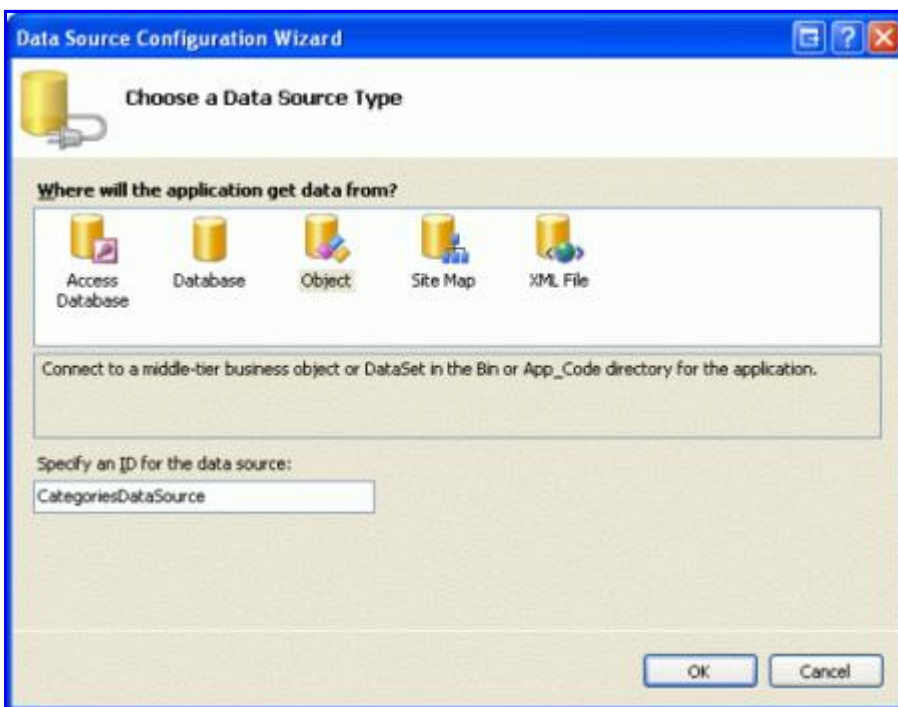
Data Source Configuration Wizard

Choose a Data Source Type

Where will the application get data from?

Access Database

Database

Object

Site Map

XML File

Connect to a middle-tier business object or DataSet in the Bin or App_Code directory for the application.

Specify an ID for the data source:

CategoriesDataSource

OK

Cancel